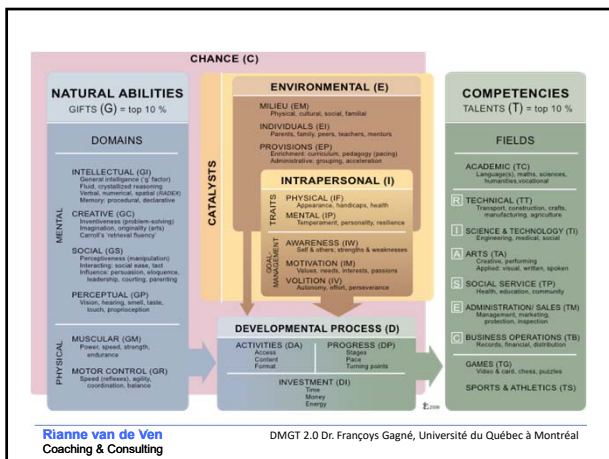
CHANCE (C)

NATURAL ABILITIES
GIFTS (G) = top 10 %

DOMAINS

MENTAL

INTELLECTUAL (GI)
General intelligence ('g' factor)
Fluid, crystallized reasoning
Verbal, numerical, spatial (RADEX)
Memory: procedural, declarative

CREATIVE (GC)
Inventiveness (problem-solving)
Imagination, originality (arts)
Carroll's 'retrieval fluency'

SOCIAL (GS)
Perceptiveness (manipulation)
Interacting: social ease, tact
Influence: persuasion, eloquence, leadership, courting, parenting

PERCEPTUAL (GP)
Vision, hearing, smell, taste, touch, proprioception

PHYSICAL

MUSCULAR (GM)
Power, speed, strength, endurance

MOTOR CONTROL (GR)
Speed (reflexes), agility, coordination, balance

CATALYSTS

ENVIRONMENTAL (E)

MILIEU (EM)
Physical, cultural, social, familial

INDIVIDUALS (EI)
Parents, family, peers, teachers, mentors

PROVISIONS (EP)
Enrichment: curriculum, pedagogy (pacing)
Administrative: grouping, acceleration

INTRAPERSONAL (I)

TRAITS

PHYSICAL (IF)
Appearance, handicaps, health

MENTAL (IP)
Temperament, personality, resilience

GOAL MANAGEMENT

AWARENESS (IW)
Self & others; strengths & weaknesses

MOTIVATION (IM)
Values, needs, interests, passions

VOLITION (IV)
Autonomy, effort, perseverance

DEVELOPMENTAL PROCESS (D)

ACTIVITIES (DA)
Access
Content
Format

PROGRESS (DP)
Stages
Pace
Turning points

INVESTMENT (DI)
Time
Money
Energy

COMPETENCIES
TALENTS (T) = top 10 %

FIELDS

ACADEMIC (TC)
Language(s), maths, sciences, humanities, vocational

R TECHNICAL (TT)
Transport, construction, crafts, manufacturing, agriculture

I SCIENCE & TECHNOLOGY (TI)
Engineering, medical, social

A ARTS (TA)
Creative, performing
Applied: visual, written, spoken

S SOCIAL SERVICE (TP)
Health, education, community

E ADMINISTRATION/ SALES (TM)
Management, marketing, protection, inspection

C BUSINESS OPERATIONS (TB)
Records, financial, distribution

GAMES (TG)
Video & card, chess, puzzles

SPORTS & ATHLETICS (TS)

F.G. 2008

Rianne van de Ven
Coaching & Consulting

DMGT 2.0 Dr. Françoys Gagné, Université du Québec à Montréal